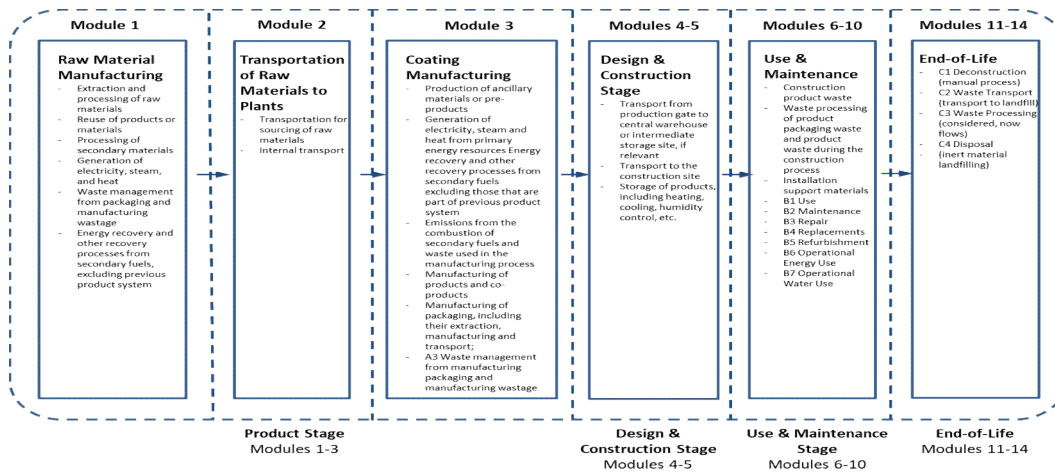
Module 1

Raw Material Manufacturing
- Extraction and processing of raw materials
- Reuse of products or materials
- Processing of secondary materials
- Generation of electricity, steam, and heat
- Waste management from packaging and manufacturing wastage
- Energy recovery and other recovery processes from secondary fuels, excluding previous product system

Module 2

Transportation of Raw Materials to Plants
- Transportation for sourcing of raw materials
- Internal transport

Module 3

Coating Manufacturing
- Production of ancillary materials or pre-products
- Generation of electricity, steam and heat from primary energy resources Energy recovery and other recovery processes from secondary fuels excluding those that are part of previous product system
- Emissions from the combustion of secondary fuels and waste used in the manufacturing process
- Manufacturing of products and co-products
- Manufacturing of packaging, including their extraction, manufacturing and transport;
- A3 Waste management from manufacturing packaging and manufacturing wastage

Modules 4-5

Design & Construction Stage
- Transport from production gate to central warehouse or intermediate storage site, if relevant
- Transport to the construction site
- Storage of products, including heating, cooling, humidity control, etc.

Modules 6-10

Use & Maintenance
- Construction product waste
- Waste processing of product packaging waste and product waste during the construction process
- Installation support materials
- B1 Use
- B2 Maintenance
- B3 Repair
- B4 Replacements
- B5 Refurbishment
- B6 Operational Energy Use
- B7 Operational Water Use

Modules 11-14

End-of-Life
- C1 Deconstruction (manual process)
- C2 Waste Transport (transport to landfill)
- C3 Waste Processing (considered, now flows)
- C4 Disposal
- (inert material landfilling)

Product Stage
Modules 1-3

Design & Construction Stage
Modules 4-5

Use & Maintenance Stage
Modules 6-10

End-of-Life
Modules 11-14